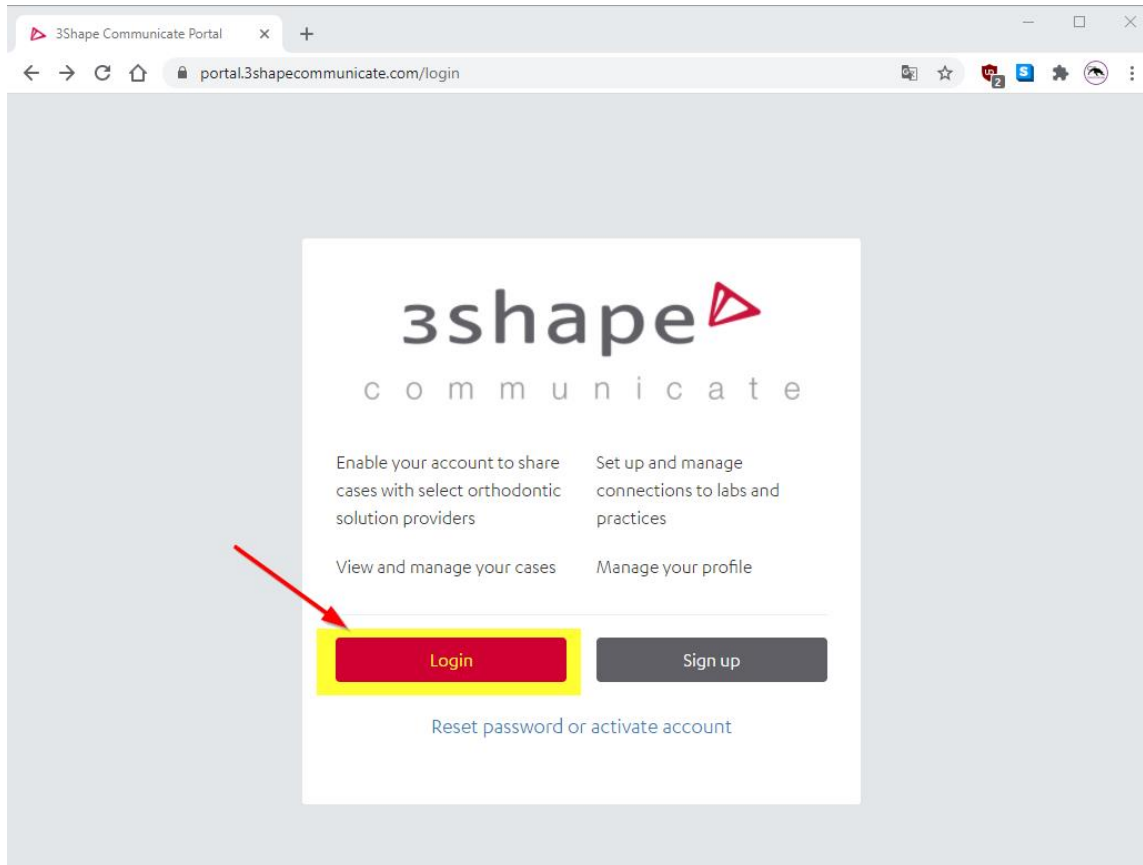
3Shape Communicate Portal

portal.3shapecommunicate.com/login

3shape

communicate

Enable your account to share cases with select orthodontic solution providers

Set up and manage connections to labs and practices

View and manage your cases

Manage your profile

Login

Sign up

Reset password or activate account